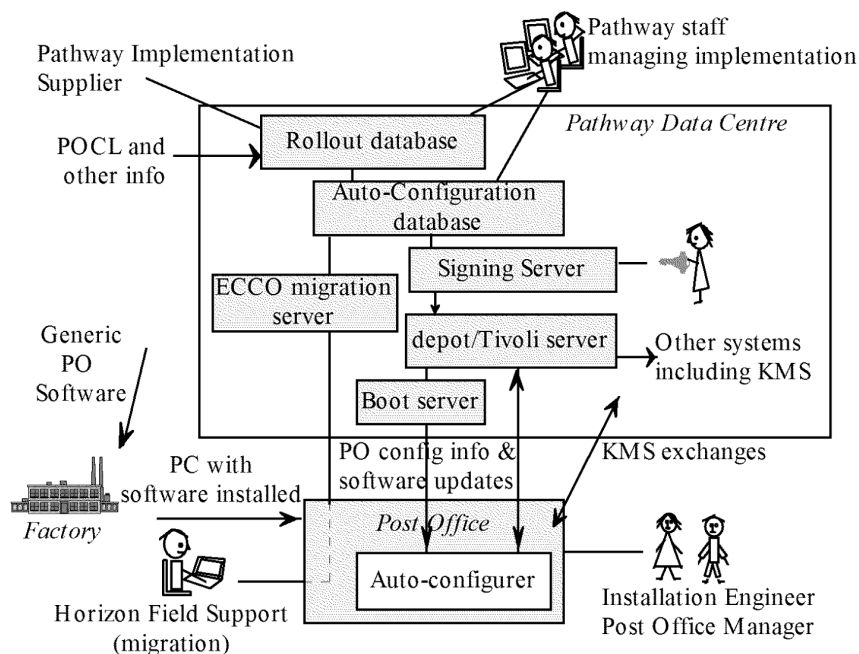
Pathway staff managing implementation

Pathway Implementation Supplier

Pathway Data Centre

Rollout database

POCL and other info

Auto-Configuration database

Signing Server

ECCO migration server

Generic PO Software

depot/Tivoli server

Other systems including KMS

Boot server

PO config info & software updates

KMS exchanges

PC with software installed

Factory

Post Office

Auto-configurer

Horizon Field Support (migration)

Installation Engineer
Post Office Manager